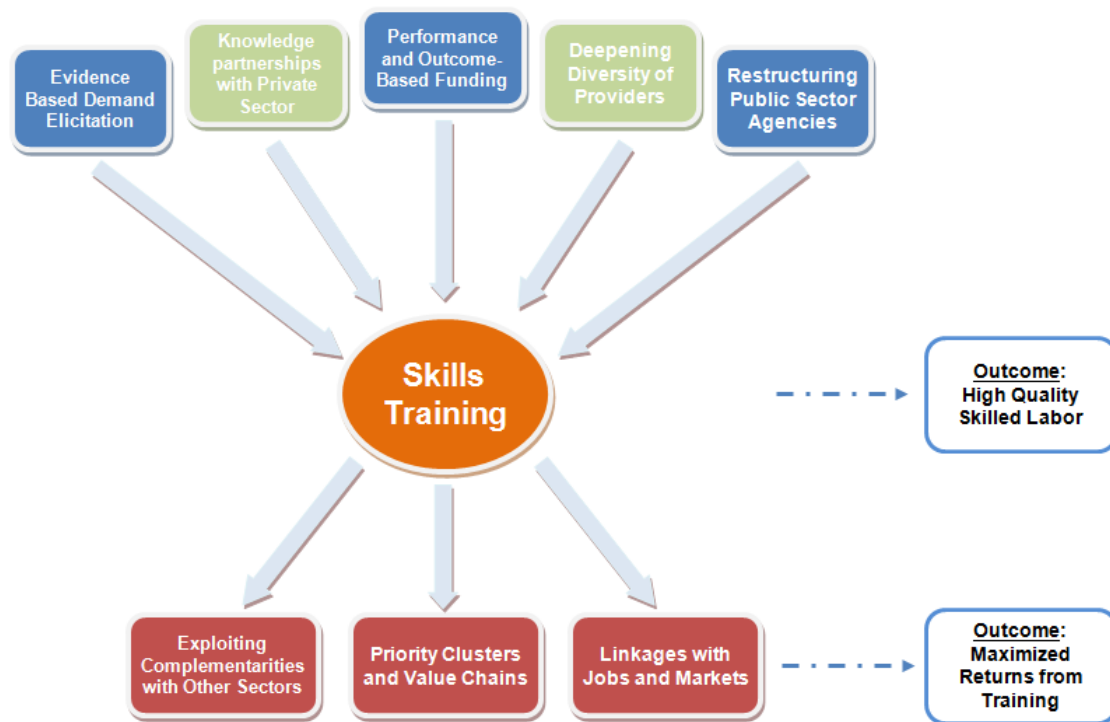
Evidence Based Demand Elicitation

Knowledge partnerships with Private Sector

Performance and Outcome-Based Funding

Deepening Diversity of Providers

Restructuring Public Sector Agencies

Skills Training

Outcome:
High Quality Skilled Labor

Exploiting Complementarities with Other Sectors

Priority Clusters and Value Chains

Linkages with Jobs and Markets

Outcome:
Maximized Returns from Training